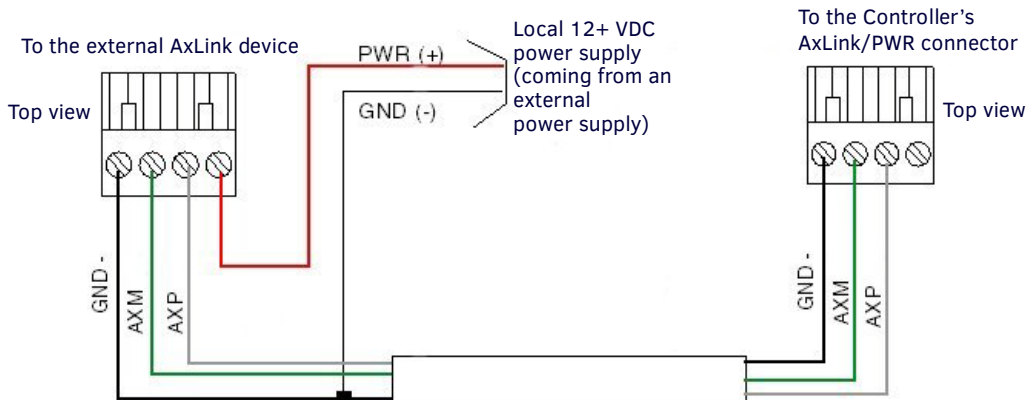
To the external AxLink device

Top view

PWR (+)

GND (-)

Local 12+ VDC power supply (coming from an external power supply)

To the Controller's AxLink/PWR connector

Top view

GND -

AXM

AXP

GND -

AXM

AXP